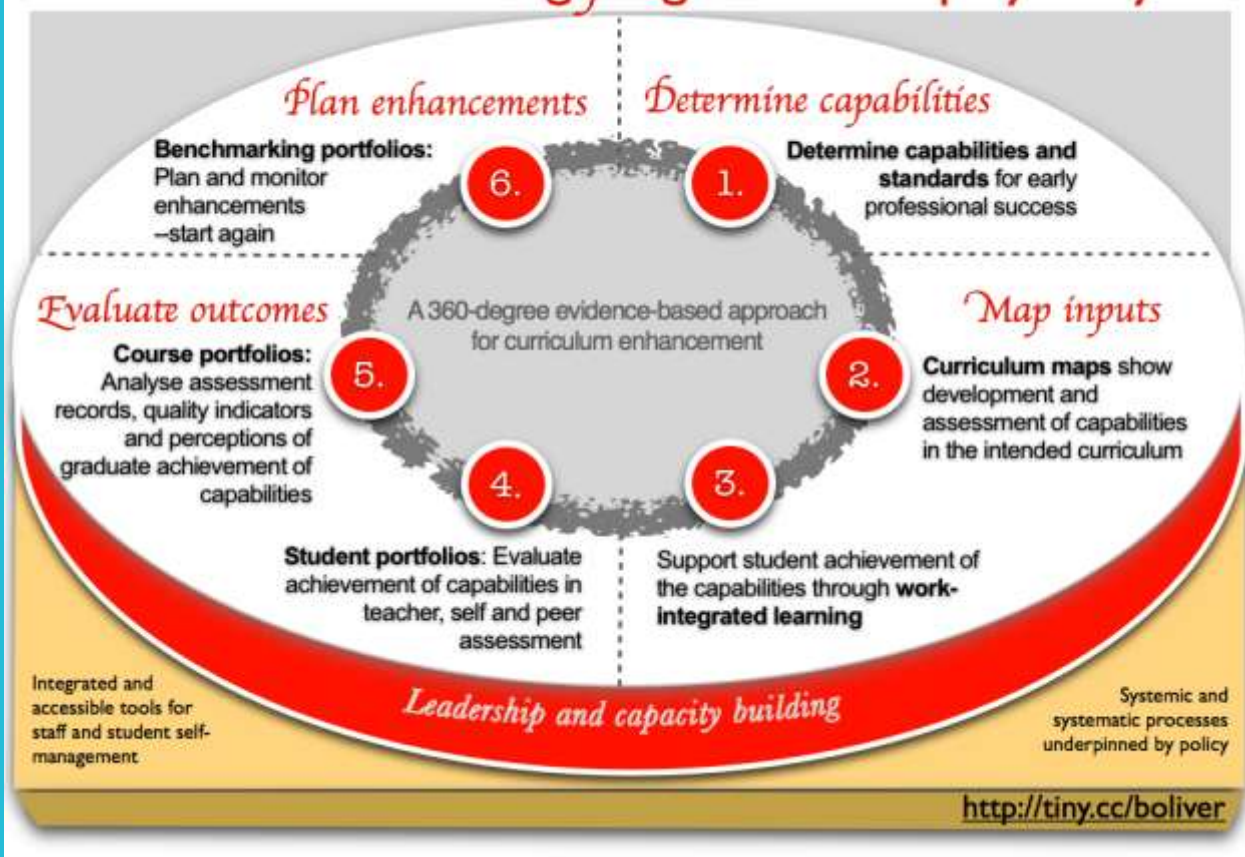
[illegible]

Plan enhancements

Benchmarking portfolios: Plan and monitor enhancements –start again

6.

Determine capabilities

1.

Determine capabilities and standards for early professional success

Evaluate outcomes

A 360-degree evidence-based approach for curriculum enhancement

Map inputs

Course portfolios: Analyse assessment records, quality indicators and perceptions of graduate achievement of capabilities

5.

2.

Curriculum maps show development and assessment of capabilities in the intended curriculum

4.

3.

Student portfolios: Evaluate achievement of capabilities in teacher, self and peer assessment

Support student achievement of the capabilities through work-integrated learning

Integrated and accessible tools for staff and student self-management

Leadership and capacity building

Systemic and systematic processes underpinned by policy

http://tiny.cc/boliver